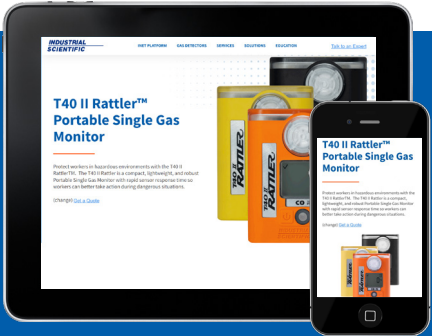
INDUSTRIAL SCIENTIFIC

iNET PLATFORM GAS DETECTORS SERVICES SOLUTIONS EDUCATION Talk to an Expert

T40 II Rattler™ Portable Single Gas Monitor

Protect workers in hazardous environments with the T40 II RattlerTM. The T40 II Rattler is a compact, lightweight, and robust Portable Single Gas Monitor with rapid sensor response time so workers can better take action during dangerous situations.

(change) Get a Quote

T40 II RATTLER

CO

T40 II Rattler™ Portable Single Gas Monitor

Protect workers in hazardous environments with the T40 II RattlerTM. The T40 II Rattler is a compact, lightweight, and robust Portable Single Gas Monitor with rapid sensor response time so workers can better take action during dangerous situations.

(change) Get a Quote